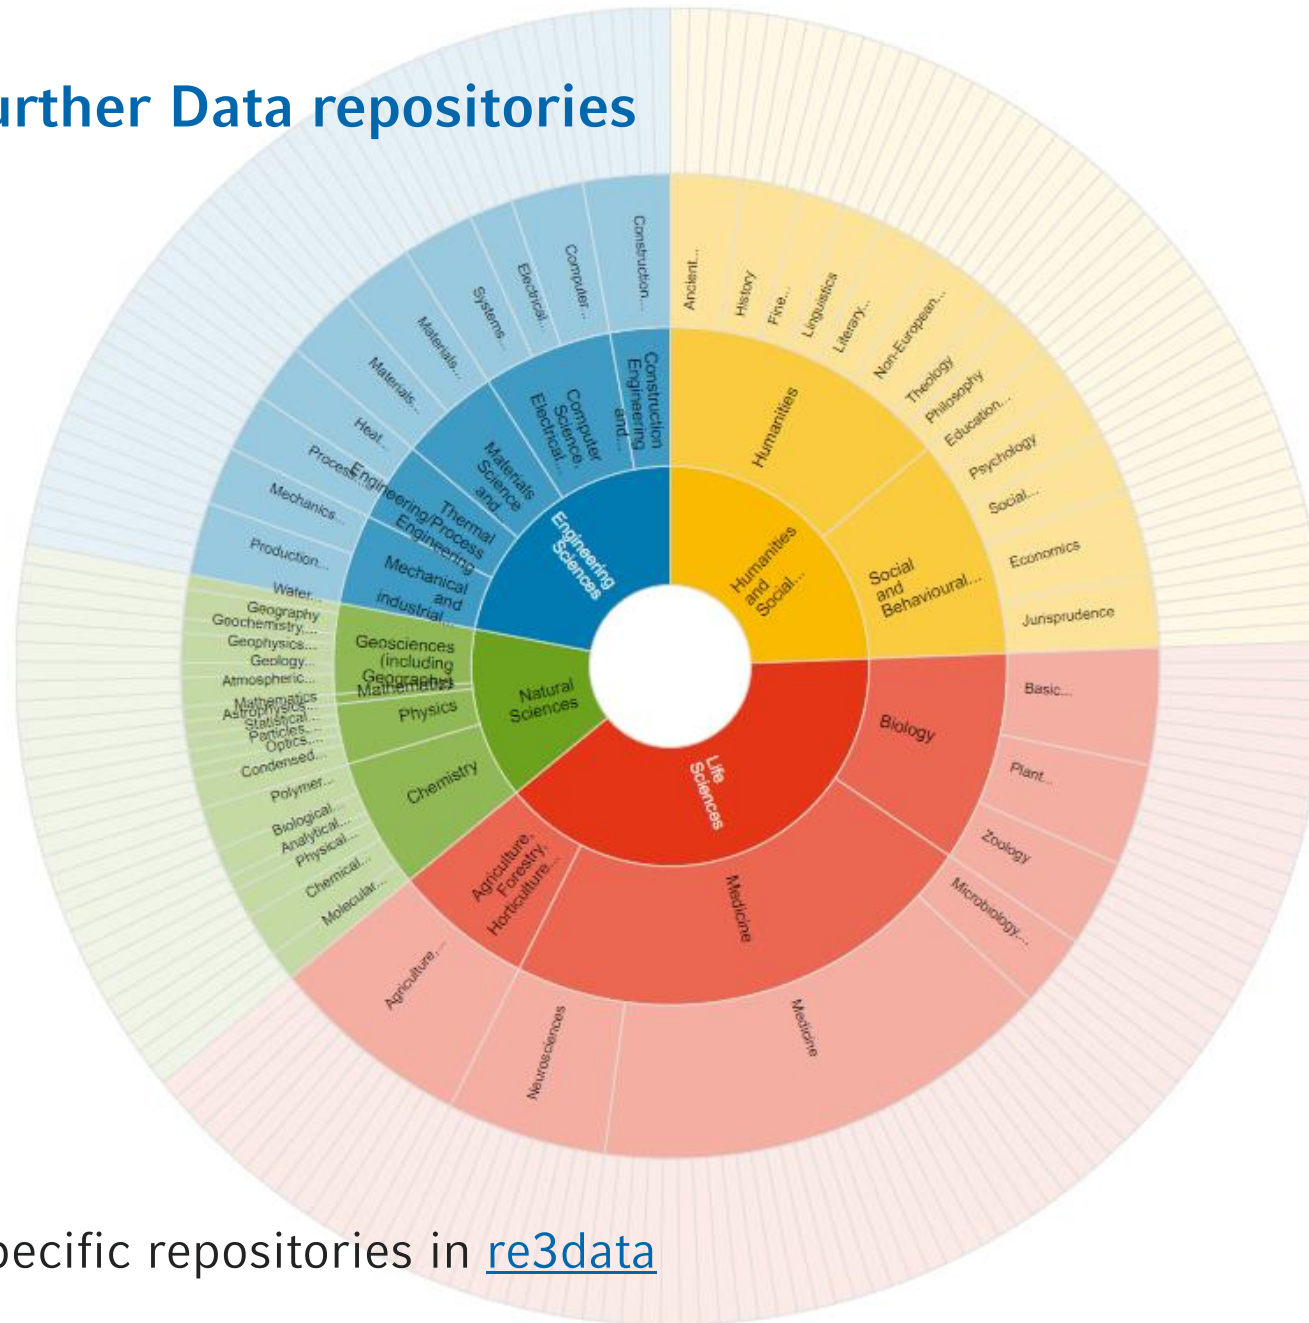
urther Data repositories

Engineering Sciences
Construction Engineering and...
Computer Science, Electrical...
Materials Science and...
Thermal Engineering/Process Engineering
Mechanical and industrial...
Construction...
Computer...
Electrical...
Systems...
Materials...
Materials...
Heat...
Process...
Mechanics...
Production...
Water...

Humanities and Social...
Humanities
Social and Behavioural...
Ancient...
History
Fine...
Linguistics
Literary...
Non-European...
Theology
Philosophy
Education...
Psychology
Social...
Economics
Jurisprudence

Life Sciences
Biology
Medicine
Agriculture, Forestry, Horticulture...
Basic...
Plant...
Zoology
Microbiology...
Medicine
Neurosciences
Agriculture...

Natural Sciences
Geosciences (including Geography)
Mathematics
Physics
Chemistry
Geography
Geochemistry,...
Geophysics...
Geology...
Atmospheric...
Mathematics
Astrophysics...
Statistical...
Particles...
Optics...
Condensed...
Polymer...
Biological...
Analytical...
Physical...
Chemical...
Molecular...

pecific repositories in re3data